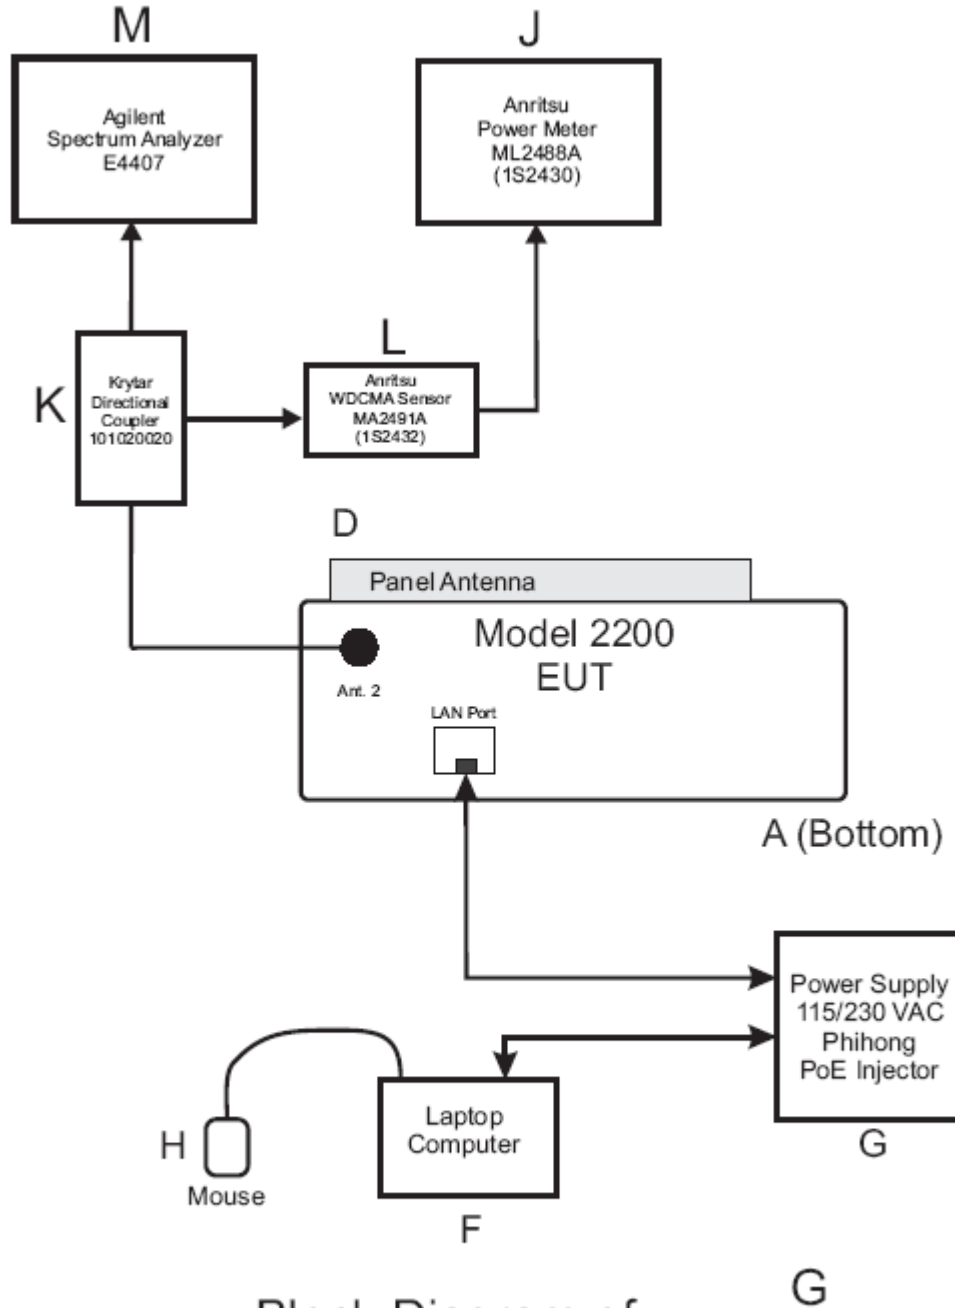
M

Agilent Spectrum Analyzer E4407

J

Anritsu Power Meter ML2488A (1S2430)

K

Krytar Directional Coupler 101020020

L

Anritsu WDCMA Sensor MA2491A (1S2432)

D

Panel Antenna

Model 2200 EUT

Ant. 2

LAN Port

A (Bottom)

Power Supply 115/230 VAC Phihong PoE Injector

G

H

Mouse

Laptop Computer

F

G

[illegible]